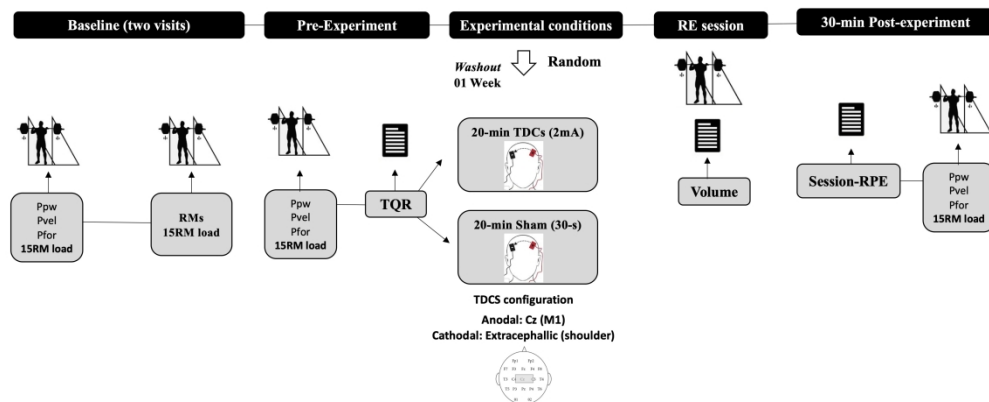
Baseline (two visits)

Pre-Experiment

Experimental conditions

RE session

30-min Post-experiment

Washout
01 Week

Random

Ppw
Pvel
Pfor
15RM load

RMs
15RM load

Ppw
Pvel
Pfor
15RM load

TQR

20-min TDCs (2mA)

20-min Sham (30-s)

Volume

Session-RPE

Ppw
Pvel
Pfor
15RM load

TDCS configuration
Anodal: Cz (M1)
Cathodal: Extracephallic (shoulder)